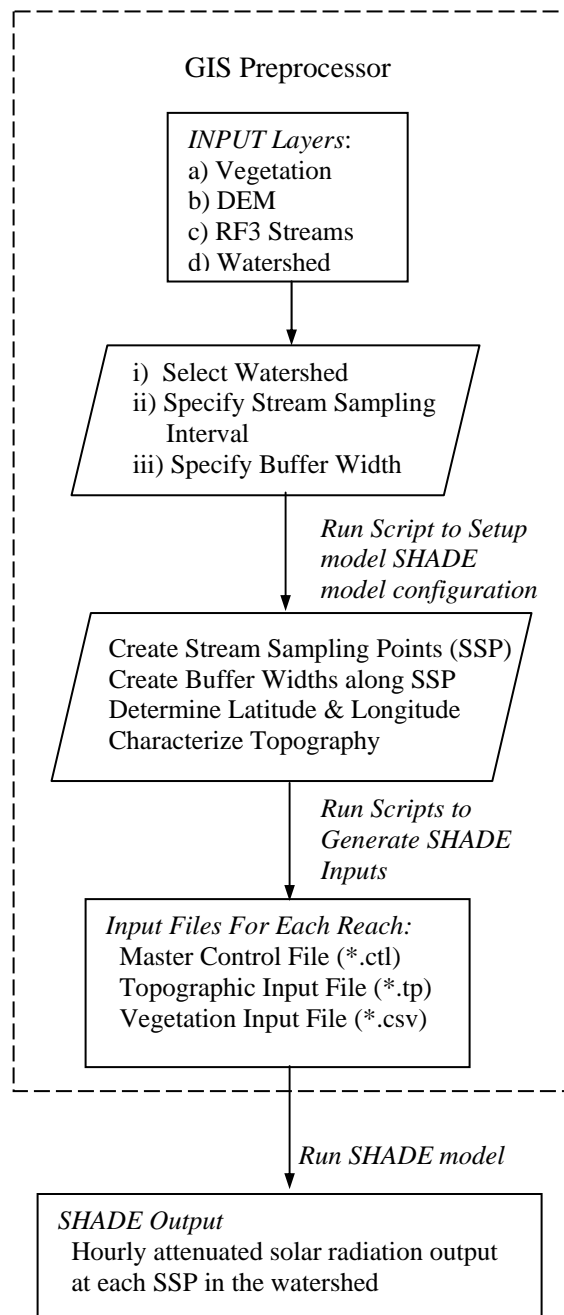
GIS Preprocessor

INPUT Layers:
a) Vegetation
b) DEM
c) RF3 Streams
d) Watershed

i) Select Watershed
ii) Specify Stream Sampling Interval
iii) Specify Buffer Width

Run Script to Setup model SHADE model configuration

Create Stream Sampling Points (SSP)
Create Buffer Widths along SSP
Determine Latitude & Longitude
Characterize Topography

Run Scripts to Generate SHADE Inputs

Input Files For Each Reach:
Master Control File (*.ctl)
Topographic Input File (*.tp)
Vegetation Input File (*.csv)

Run SHADE model

SHADE Output
Hourly attenuated solar radiation output at each SSP in the watershed